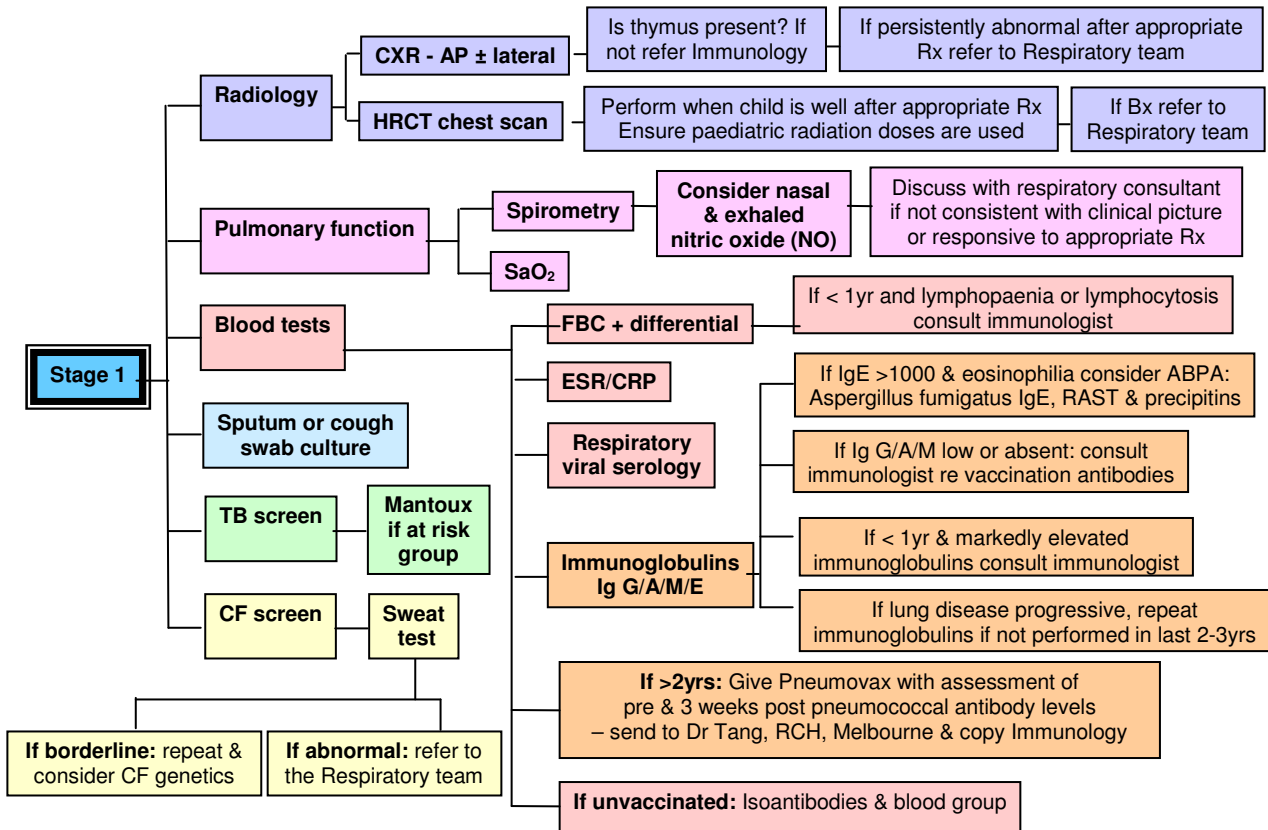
Stage 1

Radiology

CXR - AP ± lateral

Is thymus present? If not refer Immunology

If persistently abnormal after appropriate Rx refer to Respiratory team

HRCT chest scan

Perform when child is well after appropriate Rx
Ensure paediatric radiation doses are used

If Bx refer to Respiratory team

Pulmonary function

Spirometry

Consider nasal & exhaled nitric oxide (NO)

Discuss with respiratory consultant if not consistent with clinical picture or responsive to appropriate Rx

$SaO_2$

Blood tests

FBC + differential

If < 1yr and lymphopaenia or lymphocytosis consult immunologist

ESR/CRP

If IgE >1000 & eosinophilia consider ABPA: Aspergillus fumigatus IgE, RAST & precipitins

Respiratory viral serology

If Ig G/A/M low or absent: consult immunologist re vaccination antibodies

If < 1yr & markedly elevated immunoglobulins consult immunologist

Immunoglobulins Ig G/A/M/E

If lung disease progressive, repeat immunoglobulins if not performed in last 2-3yrs

If >2yrs: Give Pneumovax with assessment of pre & 3 weeks post pneumococcal antibody levels – send to Dr Tang, RCH, Melbourne & copy Immunology

If unvaccinated: Isoantibodies & blood group

Sputum or cough swab culture

TB screen

Mantoux if at risk group

CF screen

Sweat test

If borderline: repeat & consider CF genetics

If abnormal: refer to the Respiratory team